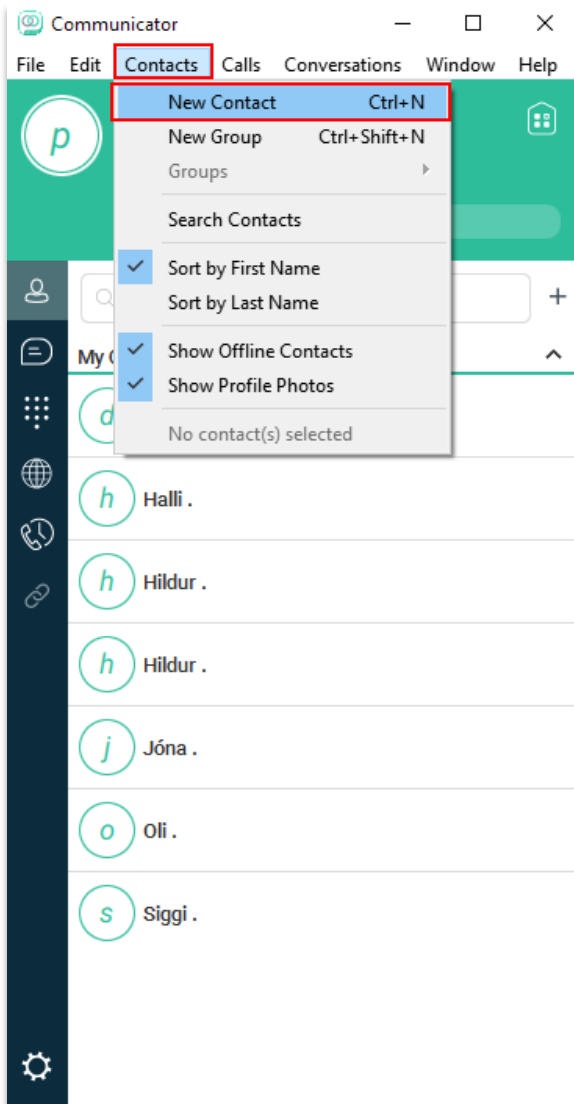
Communicator

File Edit Contacts Calls Conversations Window Help

p

New Contact Ctrl+N
New Group Ctrl+Shift+N
Groups
Search Contacts
Sort by First Name
Sort by Last Name
Show Offline Contacts
Show Profile Photos
No contact(s) selected

+

My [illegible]

d

h Halli .

h Hildur .

h Hildur .

j Jóna .

o Oli .

s Siggi .